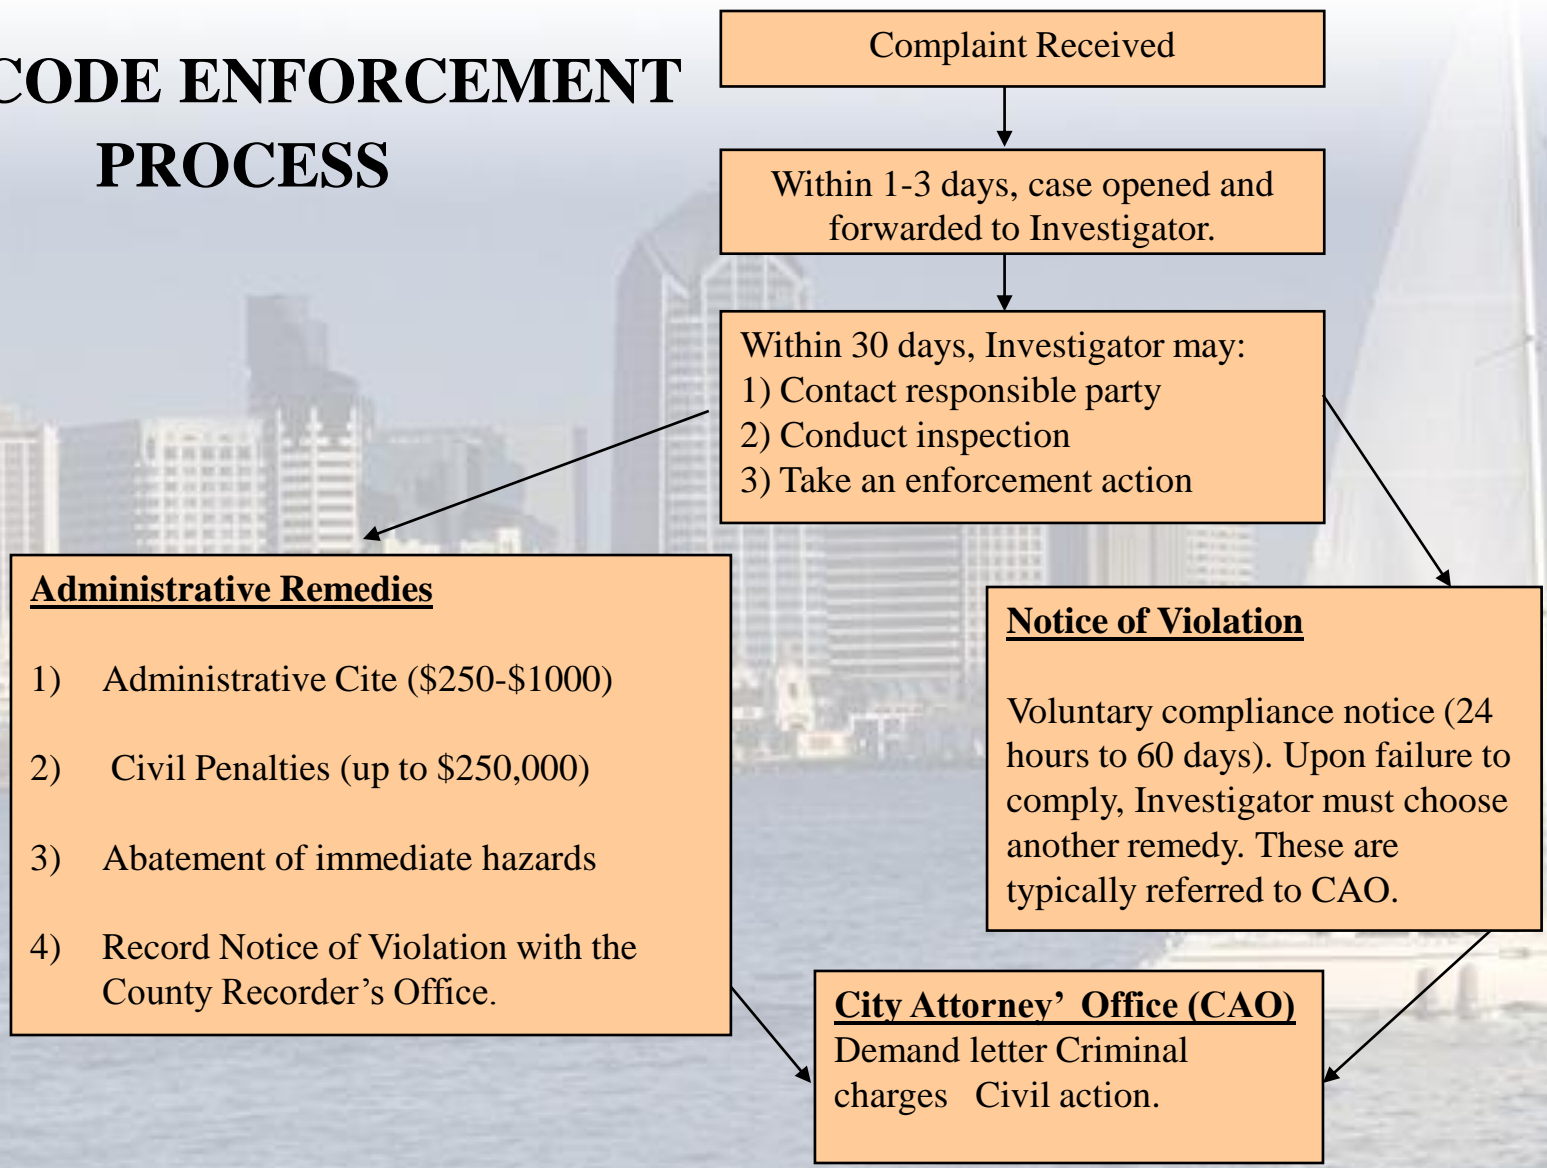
CODE ENFORCEMENT PROCESS

Complaint Received

Within 1-3 days, case opened and forwarded to Investigator.

Within 30 days, Investigator may:
1) Contact responsible party
2) Conduct inspection
3) Take an enforcement action

Administrative Remedies

1) Administrative Cite (\$250-\$1000)

2) Civil Penalties (up to \$250,000)

3) Abatement of immediate hazards

4) Record Notice of Violation with the County Recorder's Office.

Notice of Violation

Voluntary compliance notice (24 hours to 60 days). Upon failure to comply, Investigator must choose another remedy. These are typically referred to CAO.

City Attorney' Office (CAO)
Demand letter Criminal charges Civil action.